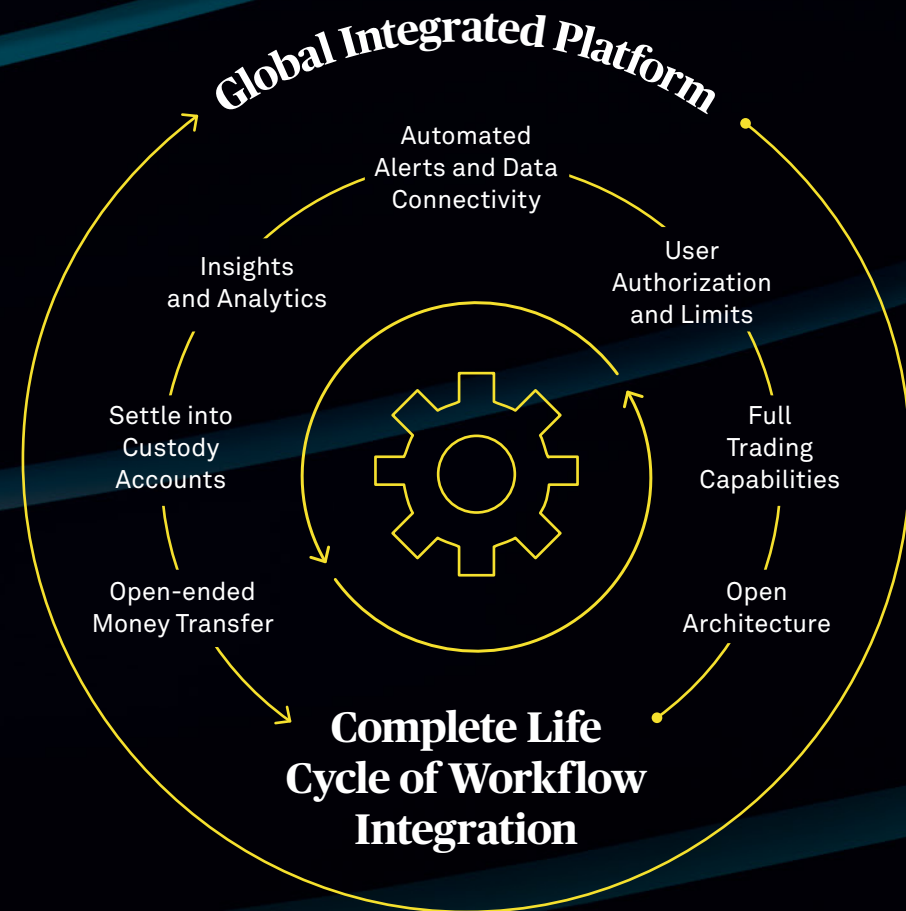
Global Integrated Platform

Automated Alerts and Data Connectivity

User Authorization and Limits

Full Trading Capabilities

Open Architecture

Complete Life Cycle of Workflow Integration

Open-ended Money Transfer

Settle into Custody Accounts

Insights and Analytics